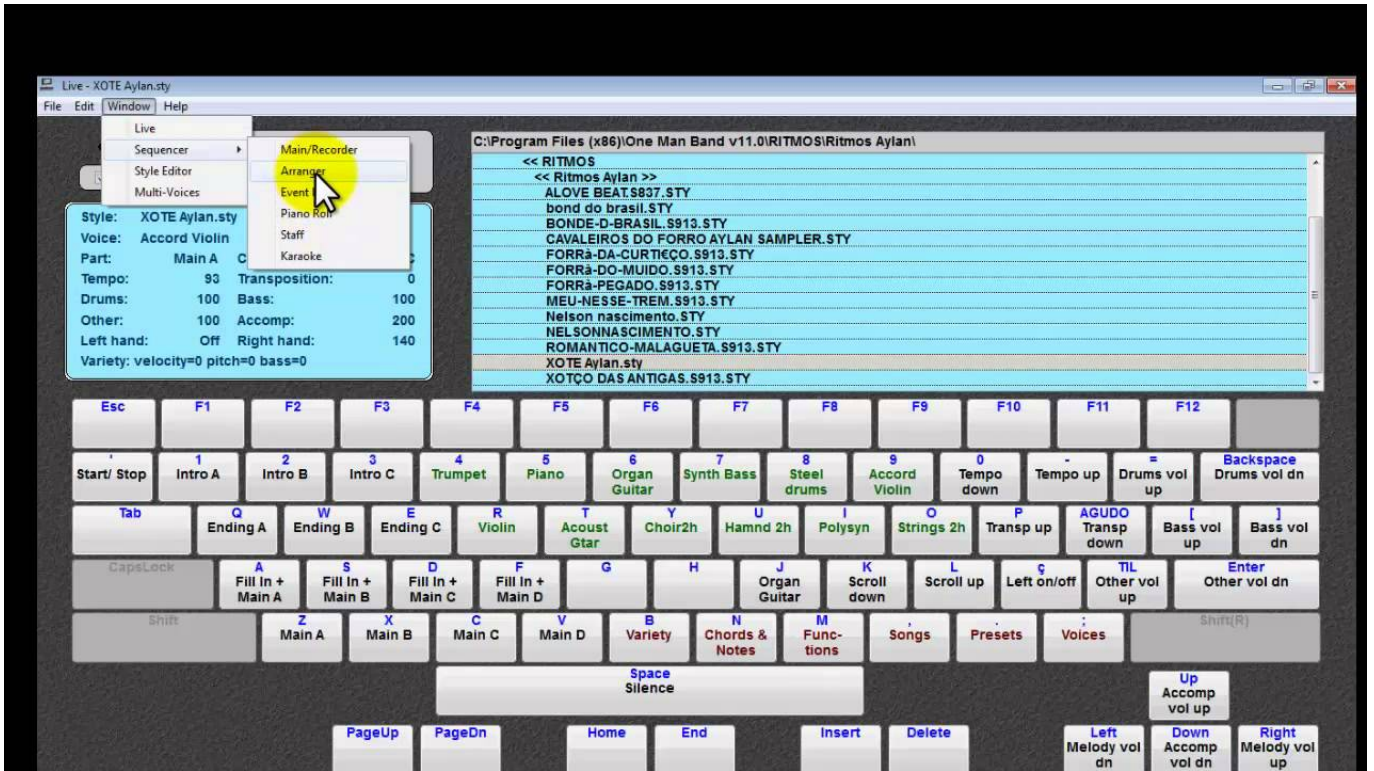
Live - XOTE Aylan.sty

File Edit Window Help

Live
Sequencer
Style Editor
Multi-Voices

Main/Recorder
Arranger
Event
Piano Roll
Staff
Karaoke

Style: XOTE Aylan.sty
Voice: Accord Violin
Part: Main A C
Tempo: 93 Transposition: 0
Drums: 100 Bass: 100
Other: 100 Accomp: 200
Left hand: Off Right hand: 140
Variety: velocity=0 pitch=0 bass=0

C:\Program Files (x86)\One Man Band v11.0\RITMOS\Ritmos Aylan\
<< RITMOS
<< Ritmos Aylan >>
ALOVE BEAT.S837.STY
bond do brasil.STY
BONDE-D-BRASIL.S913.STY
CAVALEIROS DO FORRO AYLAN SAMPLER.STY
FORRà-DA-CURTI€ÇO.S913.STY
FORRà-DO-MUIDO.S913.STY
FORRà-PEGADO.S913.STY
MEU-NESSE-TREM.S913.STY
Nelson nascimento.STY
NELSONNASCIMENTO.STY
ROMANTICO-MALAGUETA.S913.STY
XOTE Aylan.sty
XOTÇO DAS ANTIGAS.S913.STY

Esc F1 F2 F3 F4 F5 F6 F7 F8 F9 F10 F11 F12

' Start/ Stop
1 Intro A
2 Intro B
3 Intro C
4 Trumpet
5 Piano
6 Organ Guitar
7 Synth Bass
8 Steel drums
9 Accord Violin
0 Tempo down
- Tempo up
= Drums vol up
Backspace Drums vol dn

Tab
Q Ending A
W Ending B
E Ending C
R Violin
T Acoust Gtar
Y Choir2h
U Hamnd 2h
I Polysyn
O Strings 2h
P Transp up
AGUDO Transp down
[ Bass vol up
] Bass vol dn

CapsLock
A Fill In + Main A
S Fill In + Main B
D Fill In + Main C
F Fill In + Main D
G
H
J Organ Guitar
K Scroll down
L Scroll up
ç Left on/off
TIL Other vol up
Enter Other vol dn

Shift
Z Main A
X Main B
C Main C
V Main D
B Variety
N Chords & Notes
M Func-tions
, Songs
. Presets
; Voices
Shift(R)

Space Silence

Up Accomp vol up

PageUp PageDn Home End Insert Delete

Left Melody vol dn
Down Accomp vol dn
Right Melody vol up